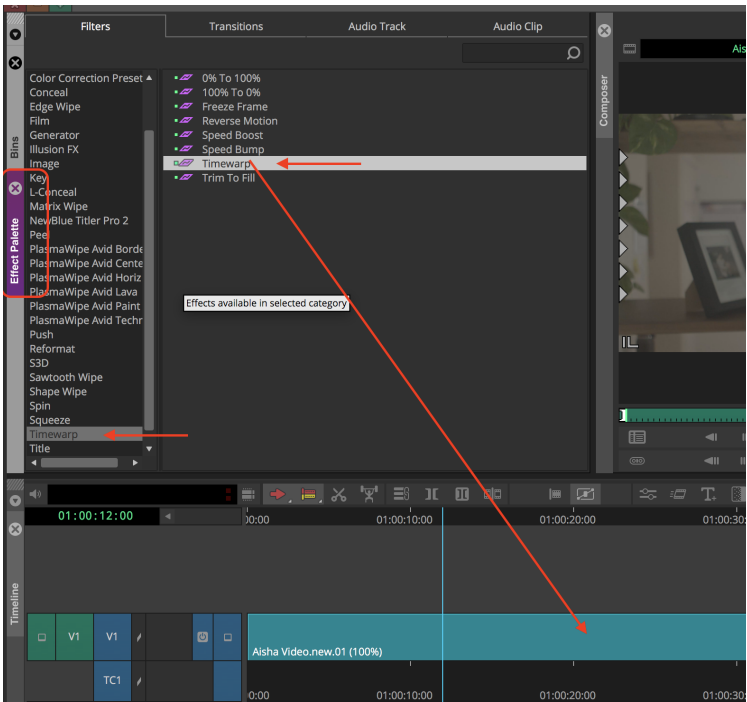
Filters
Transitions
Audio Track
Audio Clip

Bins
Effect Palette
Composer

Color Correction Preset
Conceal
Edge Wipe
Film
Generator
Illusion FX
Image
Key
L-Conceal
Matrix Wipe
NewBlue Titler Pro 2
Peel
PlasmaWipe Avid Borde
PlasmaWipe Avid Cente
PlasmaWipe Avid Horiz
PlasmaWipe Avid Lava
PlasmaWipe Avid Paint
PlasmaWipe Avid Techr
Push
Reformat
S3D
Sawtooth Wipe
Shape Wipe
Spin
Squeeze
Timewarp
Title

0% To 100%
100% To 0%
Freeze Frame
Reverse Motion
Speed Boost
Speed Bump
Timewarp
Trim To Fill

Effects available in selected category

Ais

Timeline
01:00:12:00
00:00
01:00:10:00
01:00:20:00
01:00:30
V1
V1
TC1
Aisha Video.new.01 (100%)
00:00
01:00:10:00
01:00:20:00
01:00:30